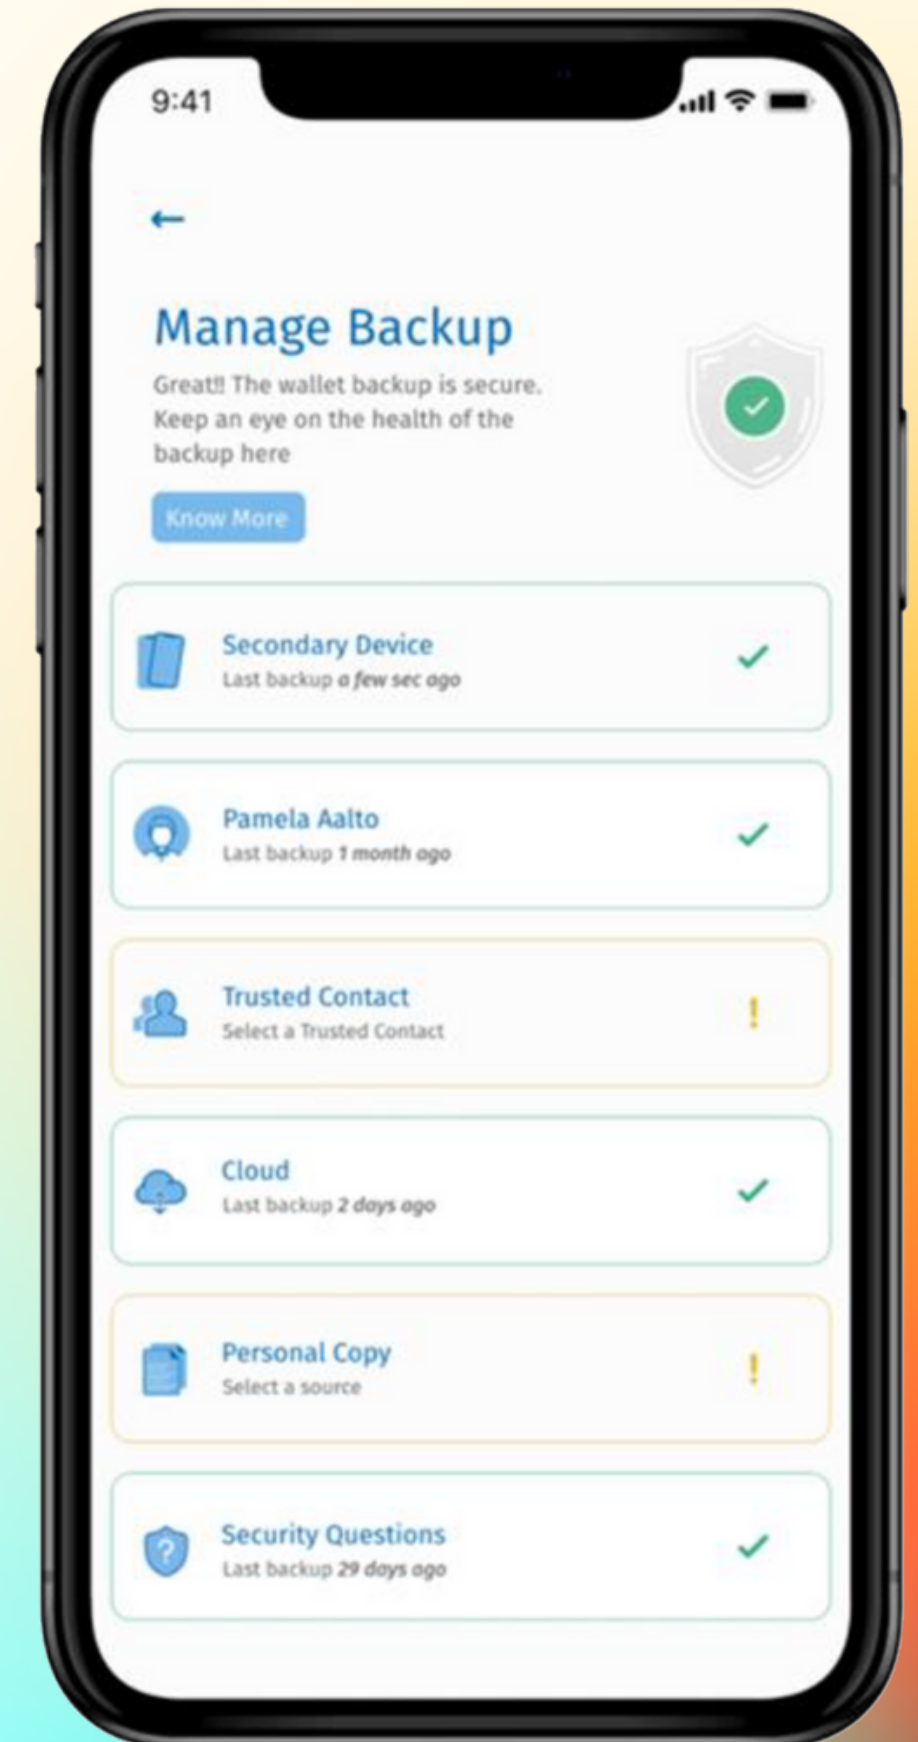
9:41

←

Manage Backup

Great!! The wallet backup is secure. Keep an eye on the health of the backup here

Know More

Secondary Device
Last backup *a few sec ago*

Pamela Aalto
Last backup *1 month ago*

Trusted Contact
Select a Trusted Contact

!

Cloud
Last backup *2 days ago*

Personal Copy
Select a source

!

Security Questions
Last backup *29 days ago*